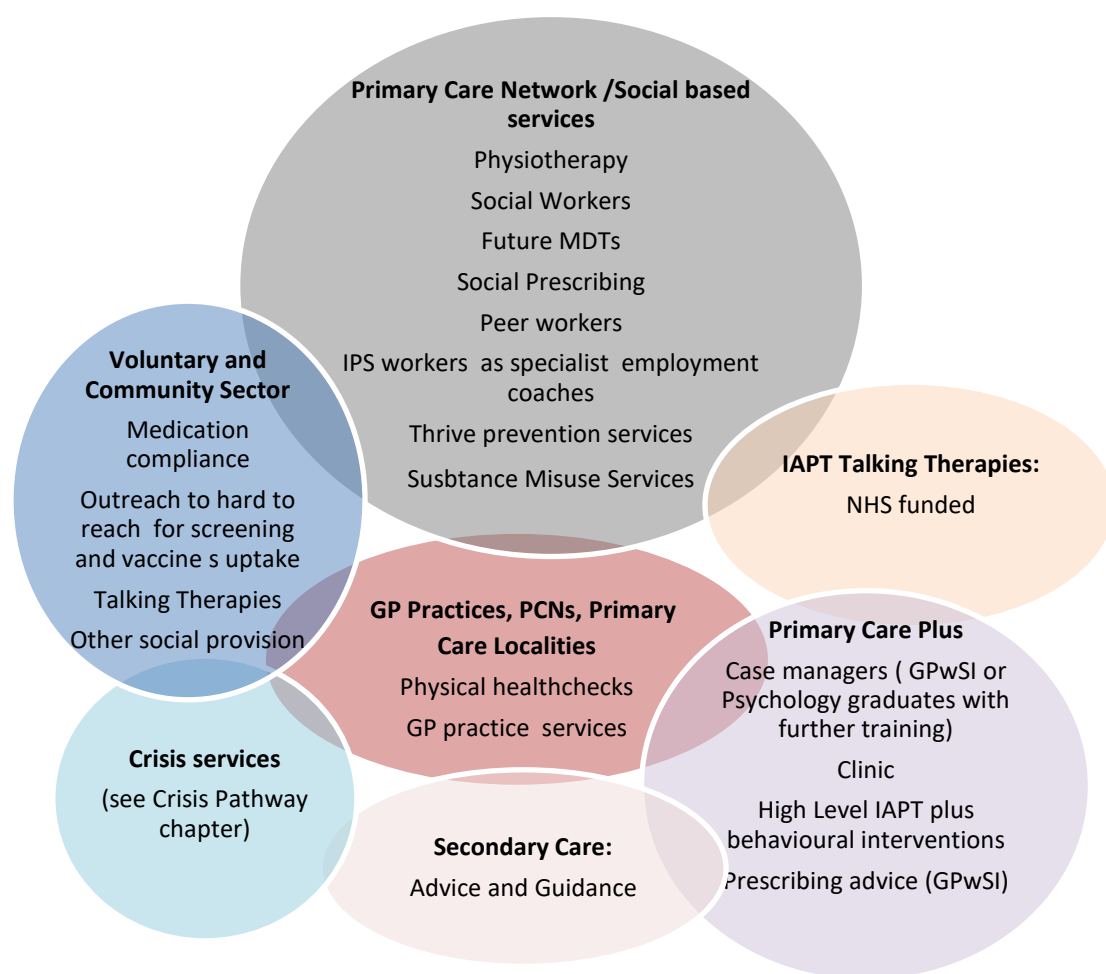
**Primary Care Network /Social based services**

Physiotherapy

Social Workers

Future MDTs

Social Prescribing

Peer workers

IPS workers as specialist employment coaches

Thrive prevention services

Susbtance Misuse Services

**Voluntary and Community Sector**

Medication compliance

Outreach to hard to reach for screening and vaccine s uptake

Talking Therapies

Other social provision

**IAPT Talking Therapies:**

NHS funded

**GP Practices, PCNs, Primary Care Localities**

Physical healthchecks

GP practice services

**Primary Care Plus**

Case managers ( GPwSI or Psychology graduates with further training)

Clinic

High Level IAPT plus behavioural interventions

Prescribing advice (GPwSI)

**Crisis services**

(see Crisis Pathway chapter)

**Secondary Care:**

Advice and Guidance